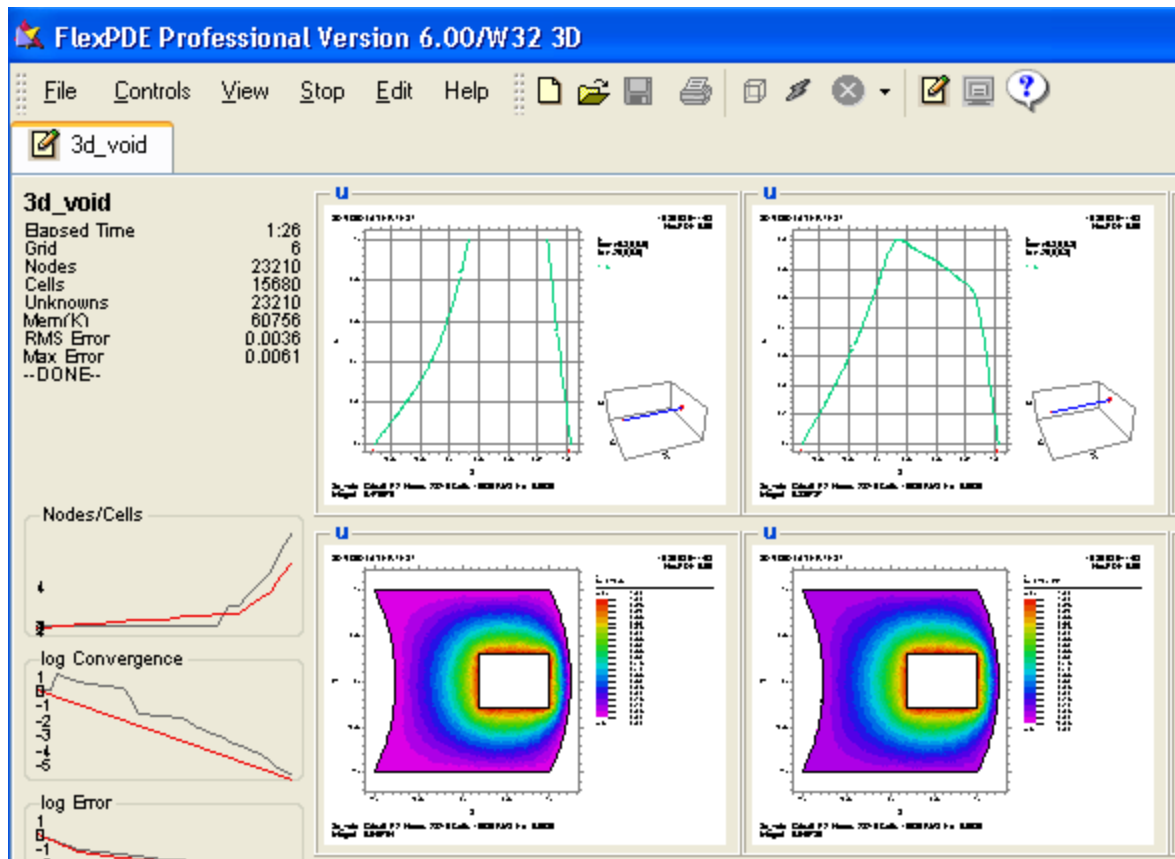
FlexPDE Professional Version 6.00/W32 3D

File Controls View Stop Edit Help

3d_void

3d_void

| | |
|---|---|
| Elapsed Time | 1:26 |
| Grid | 6 |
| Nodes | 23210 |
| Cells | 15680 |
| Unknowns | 23210 |
| Mem(K) | 60756 |
| RMS Error | 0.0036 |
| Max Error | 0.0061 |

--DONE--

Nodes/Cells

4

2

log Convergence

1
0
-1
-2
-3
-4
-5

log Error

1
0
-1

u

u

u

u

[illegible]